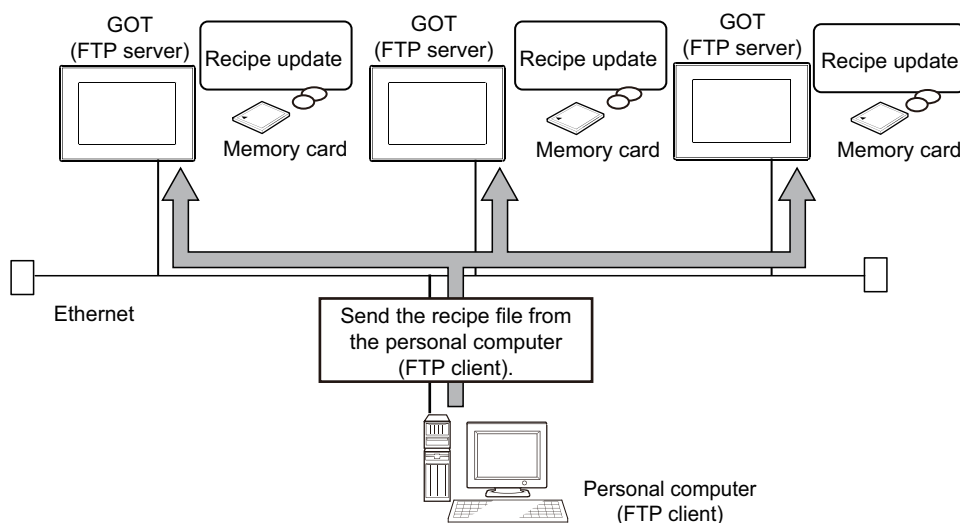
GOT (FTP server)

Recipe update

Memory card

GOT (FTP server)

Recipe update

Memory card

GOT (FTP server)

Recipe update

Memory card

Ethernet

Send the recipe file from the personal computer (FTP client).

Personal computer (FTP client)